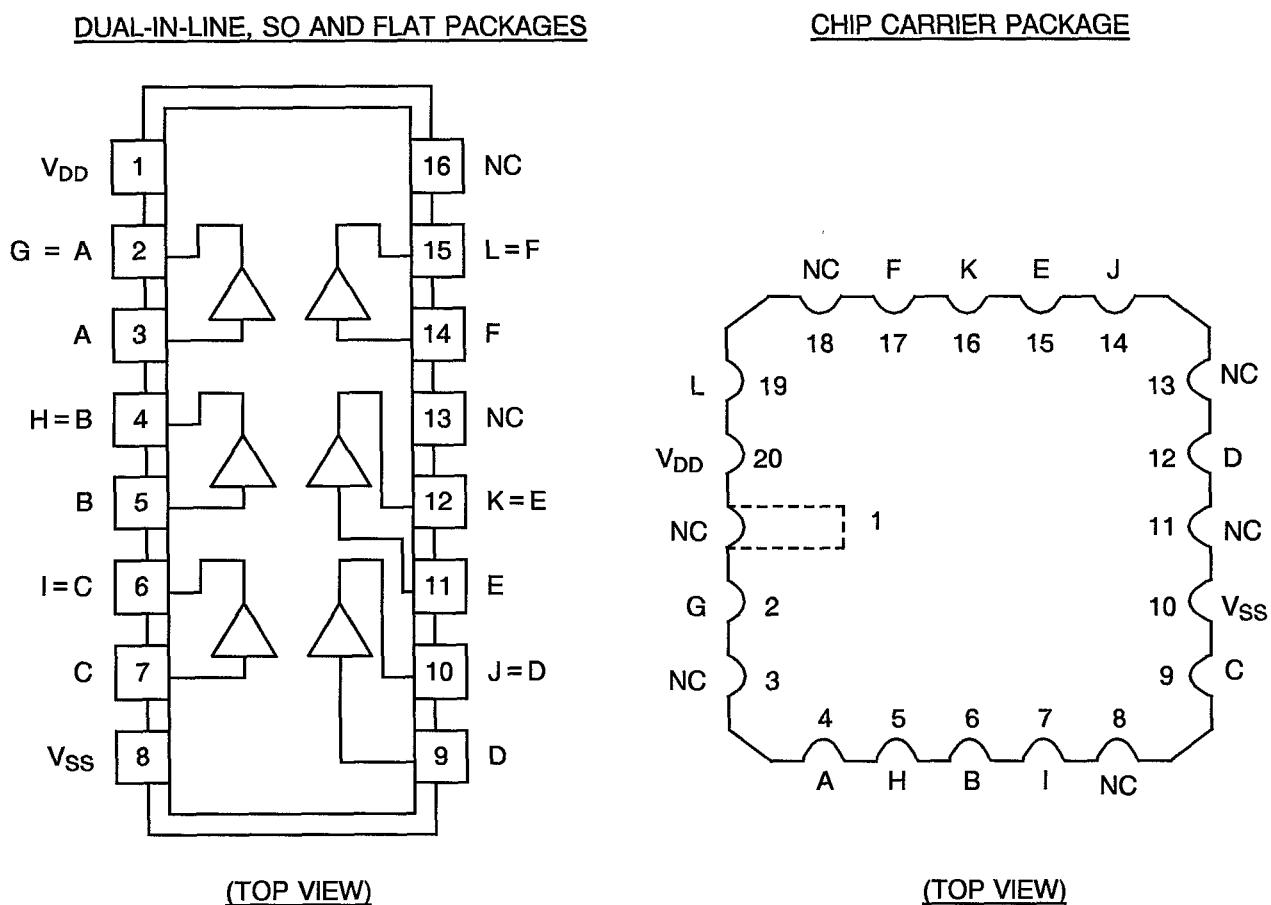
DUAL-IN-LINE, SO AND FLAT PACKAGES

$V_{DD}$ 1
G = A 2
A 3
H = B 4
B 5
I = C 6
C 7
$V_{SS}$ 8

16 NC
15 L = F
14 F
13 NC
12 K = E
11 E
10 J = D
9 D

(TOP VIEW)

CHIP CARRIER PACKAGE

NC F K E J
18 17 16 15 14

L 19
$V_{DD}$ 20
NC 1
G 2
NC 3

13 NC
12 D
11 NC
10 $V_{SS}$
9 C

4 5 6 7 8
A H B I NC

(TOP VIEW)